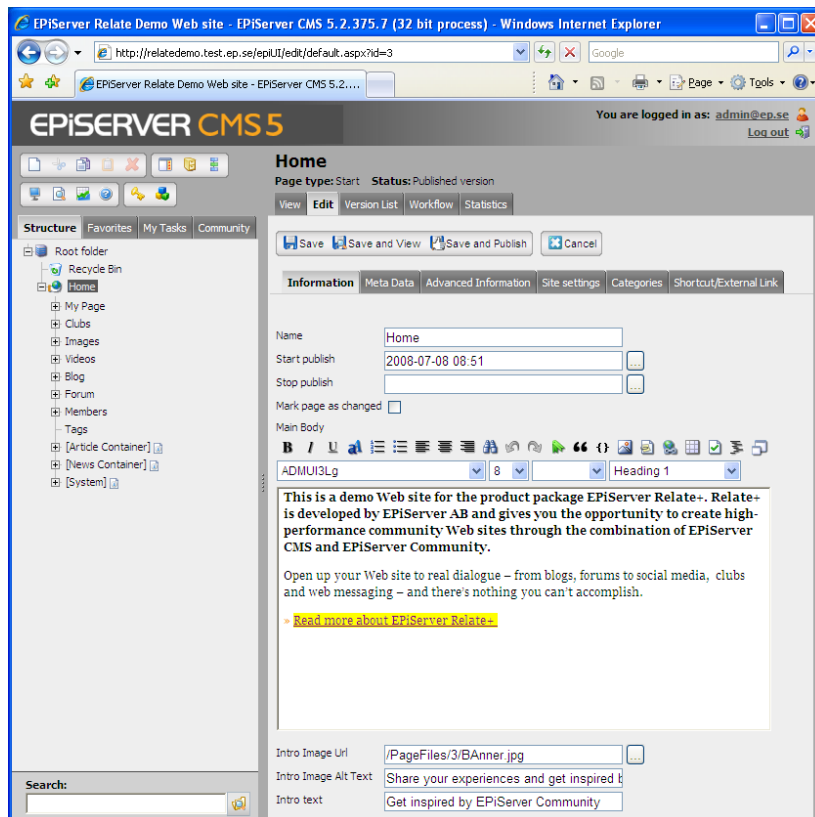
EPiServer Relate Demo Web site - EPiServer CMS 5.2.375.7 (32 bit process) - Windows Internet Explorer

http://relatedemo.test.ep.se/epiUI/edit/default.aspx?id=3

Google

EPiServer Relate Demo Web site - EPiServer CMS 5.2....

Page Tools

EPiSERVER CMS 5

You are logged in as: admin@ep.se
Log out

Structure Favorites My Tasks Community

Root folder
Recycle Bin
Home
My Page
Clubs
Images
Videos
Blog
Forum
Members
Tags
[Article Container]
[News Container]
[System]

Search:

Home
Page type: Start Status: Published version

View Edit Version List Workflow Statistics

Save Save and View Save and Publish Cancel

Information Meta Data Advanced Information Site settings Categories Shortcut/External Link

Name Home
Start publish 2008-07-08 08:51
Stop publish
Mark page as changed
Main Body

ADMUI3Lg 8 Heading 1

This is a demo Web site for the product package EPiServer Relate+. Relate+ is developed by EPiServer AB and gives you the opportunity to create high-performance community Web sites through the combination of EPiServer CMS and EPiServer Community.

Open up your Web site to real dialogue – from blogs, forums to social media, clubs and web messaging – and there's nothing you can't accomplish.

» Read more about EPiServer Relate+

Intro Image Url /PageFiles/3/BAnner.jpg
Intro Image Alt Text Share your experiences and get inspired b
Intro text Get inspired by EPiServer Community